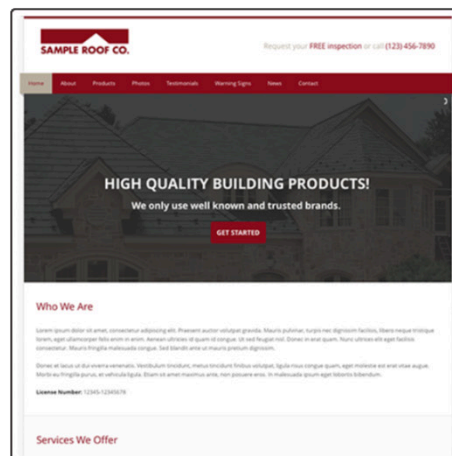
SAMPLE ROOF CO.

Request your FREE inspection or call (123) 456-7890

Home About Products Photos Testimonials Warning Signs News Contact

HIGH QUALITY BUILDING PRODUCTS!

We only use well known and trusted brands.

GET STARTED

Who We Are

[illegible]

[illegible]

License Number: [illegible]

Services We Offer